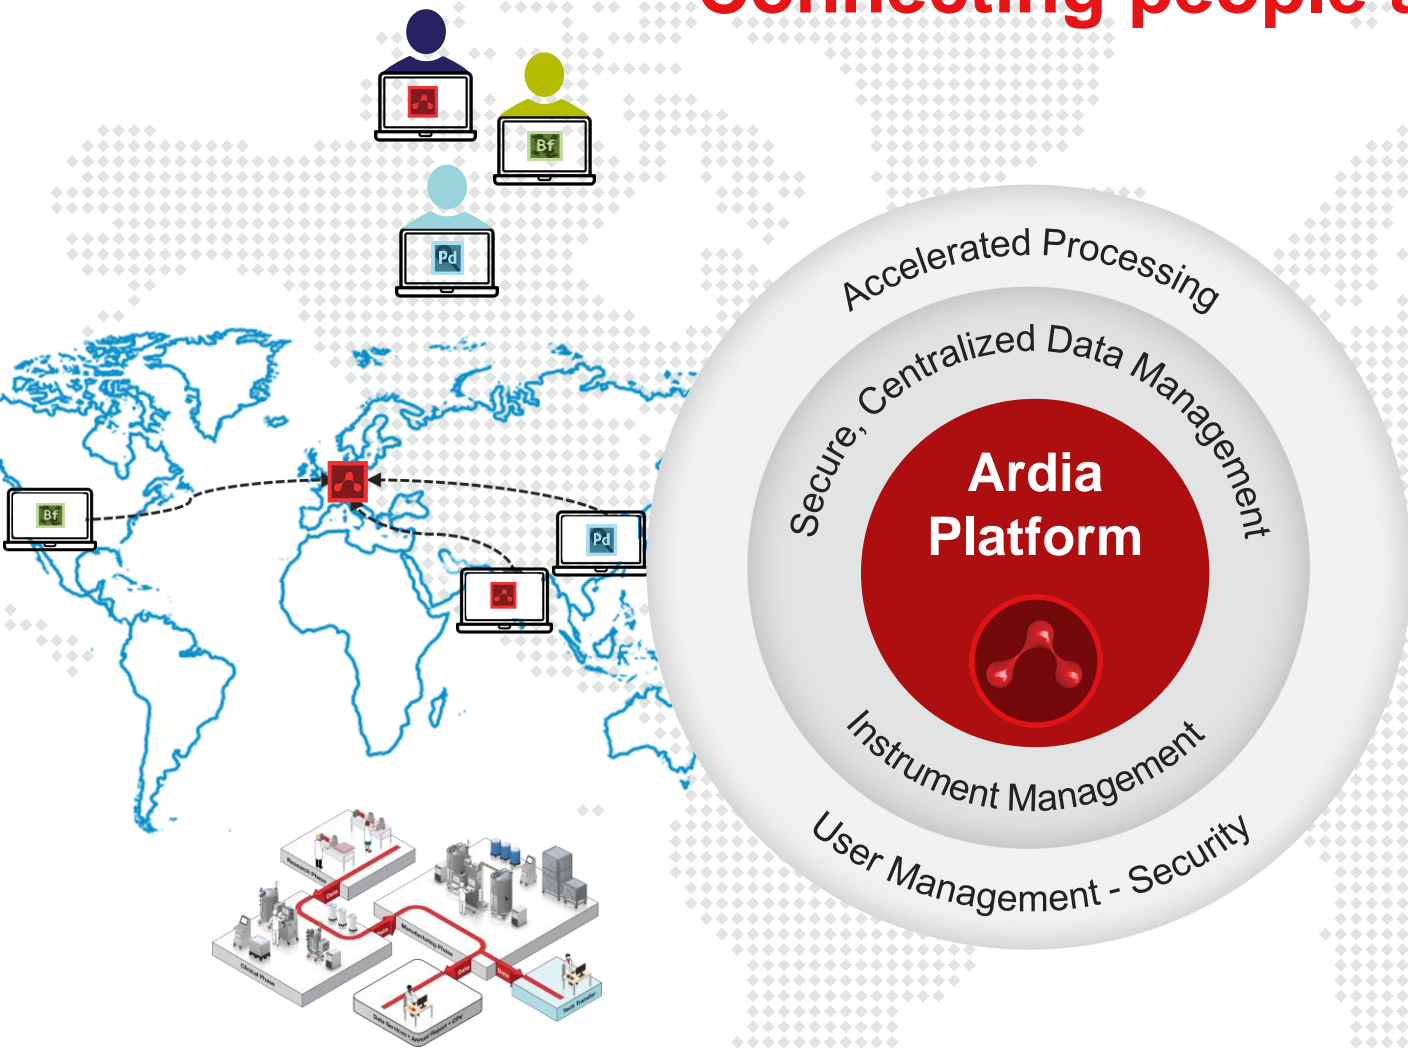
Connecting people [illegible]

Bf

Pd

Bf

Pd

Accelerated Processing

Secure, Centralized Data Management

Ardia Platform

Instrument Management

User Management - Security

Research Phase

Data

Clinical Phase

Manufacturing Phase

Data

Data

Data

Tech Transfer

Data Services • Annual Report • CPV